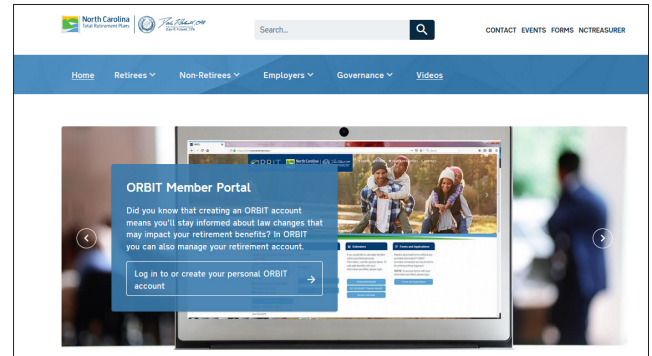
North Carolina
Total Retirement Plans

Dale R. Folwell, CPA

Search...

CONTACT EVENTS FORMS NCTREASURER

Home Retirees Non-Retirees Employers Governance Videos

ORBIT Member Portal

Did you know that creating an ORBIT account means you'll stay informed about law changes that may impact your retirement benefits? In ORBIT you can also manage your retirement account.

Log in to or create your personal ORBIT account